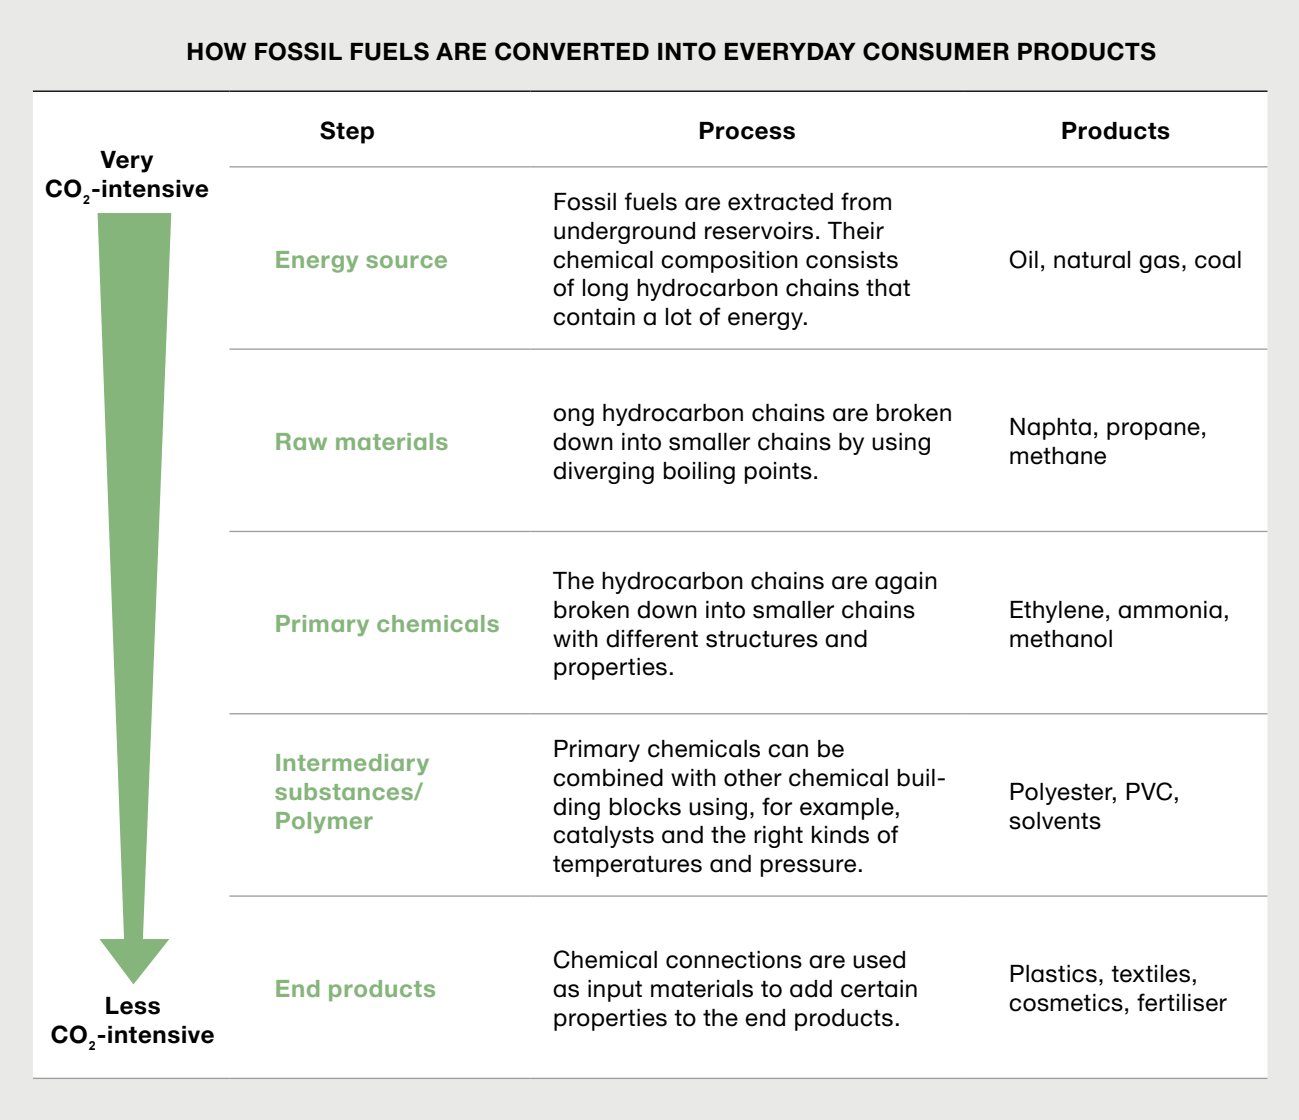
HOW FOSSIL FUELS ARE CONVERTED INTO EVERYDAY CONSUMER PRODUCTS

Very $CO_2$-intensive

Less $CO_2$-intensive

| Step | Process | Products |
|---|---|---|
| Energy source | Fossil fuels are extracted from underground reservoirs. Their chemical composition consists of long hydrocarbon chains that contain a lot of energy. | Oil, natural gas, coal |
| Raw materials | ong hydrocarbon chains are broken down into smaller chains by using diverging boiling points. | Naphta, propane, methane |
| Primary chemicals | The hydrocarbon chains are again broken down into smaller chains with different structures and properties. | Ethylene, ammonia, methanol |
| Intermediary substances/ Polymer | Primary chemicals can be combined with other chemical building blocks using, for example, catalysts and the right kinds of temperatures and pressure. | Polyester, PVC, solvents |
| End products | Chemical connections are used as input materials to add certain properties to the end products. | Plastics, textiles, cosmetics, fertiliser |